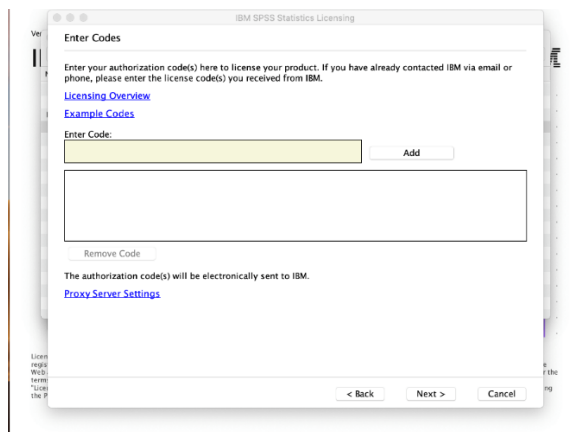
IBM SPSS Statistics Licensing

Enter Codes

Enter your authorization code(s) here to license your product. If you have already contacted IBM via email or phone, please enter the license code(s) you received from IBM.

Licensing Overview

Example Codes

Enter Code:

Add

Remove Code

The authorization code(s) will be electronically sent to IBM.

Proxy Server Settings

< Back

Next >

Cancel